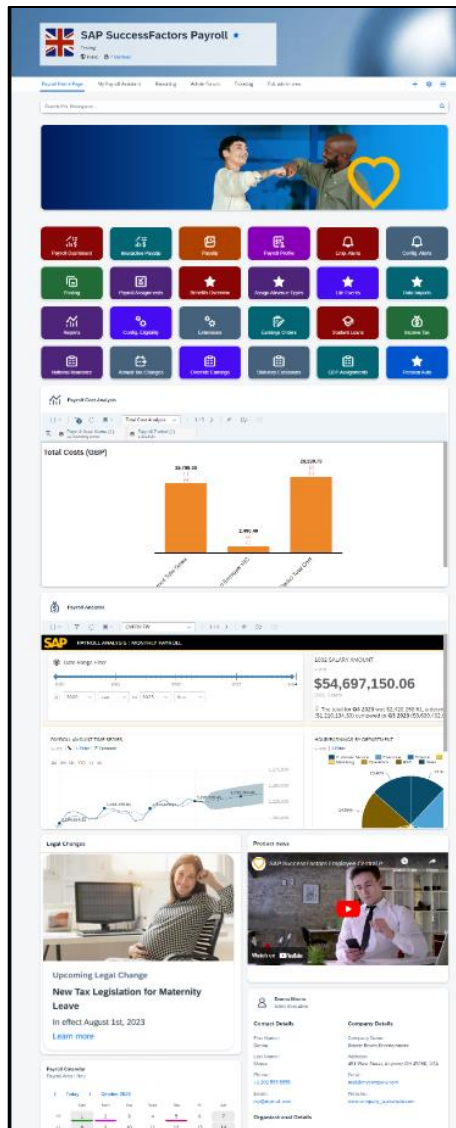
SAP SuccessFactors Payroll

Payroll Home Page | My Payroll Analytics | Reporting | Admin Center | Tooling | Full admin view

Search for Analytics

Payroll Dashboard
Payslips
Payroll Profile
Emp. Alerts
Config. Alerts
Posting
Payroll Assignments
Benefits Overview
Wage Absence Types
Life Events
Data Imports
Reports
Config. Eligibility
Extensions
Earnings Orders
Student Loans
Income Tax
Retroactive Changes
Overtime Earnings
Statutory Calculations
GDPR Assignments

Payroll Cost Analysis

Total Cost Analysis

Total Costs (GBP)

Payroll Analytics

SAP PAYROLL ANALYSIS : MONTHLY PAYROLL

Date Range Filter

$54,697,150.06

Legal Changes

Upcoming Legal Change

New Tax Legislation for Maternity Leave

In effect August 1st, 2023

Learn more

Payroll Calendar

Today | October 2023

Product news

SAP SuccessFactors Employee Central P...

Watch on YouTube

Contact Details

Company Details

Organizational Details